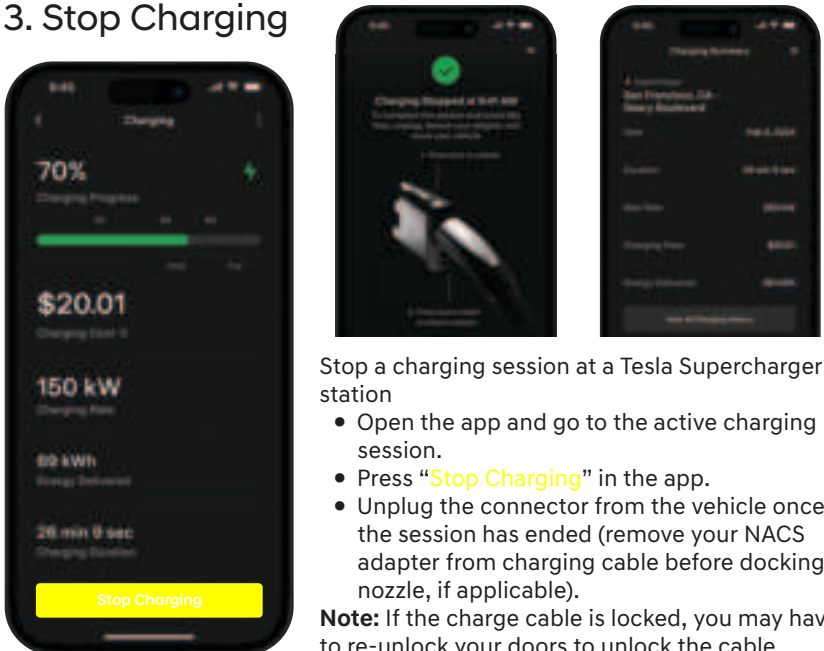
3. Stop Charging

9:41

Charging

70%

Charging Progress

$20.01

Charging Cost

150 kW

Charging Rate

89 kWh

Energy Delivered

26 min 9 sec

Charging Duration

Stop Charging

Charging Stopped at 9:41 AM

Charging Summary

San Francisco, CA - Geary Boulevard

Stop a charging session at a Tesla Supercharger station

- Open the app and go to the active charging session.
- Press "Stop Charging" in the app.
- Unplug the connector from the vehicle once the session has ended (remove your NACS adapter from charging cable before docking nozzle, if applicable).

**Note:** If the charge cable is locked, you may hav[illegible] to re-unlock your doors to unlock the cable.